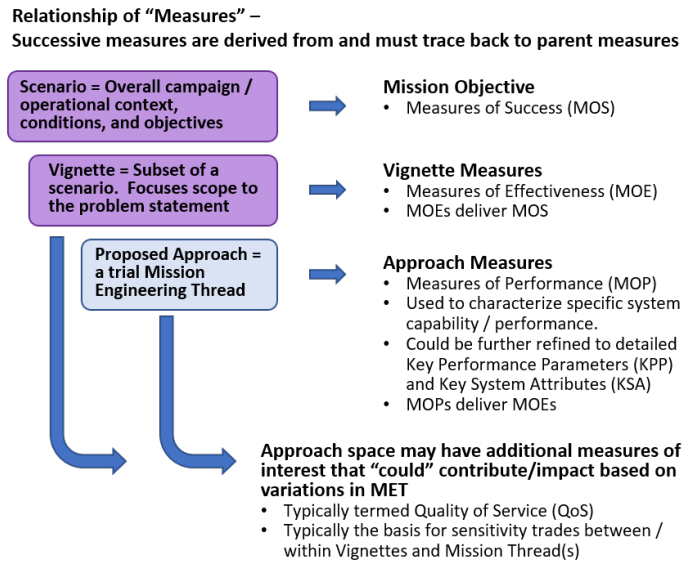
Relationship of "Measures" –
Successive measures are derived from and must trace back to parent measures

Scenario = Overall campaign / operational context, conditions, and objectives

Mission Objective
• Measures of Success (MOS)

Vignette = Subset of a scenario. Focuses scope to the problem statement

Vignette Measures
• Measures of Effectiveness (MOE)
• MOEs deliver MOS

Proposed Approach = a trial Mission Engineering Thread

Approach Measures
• Measures of Performance (MOP)
• Used to characterize specific system capability / performance.
• Could be further refined to detailed Key Performance Parameters (KPP) and Key System Attributes (KSA)
• MOPs deliver MOEs

Approach space may have additional measures of interest that "could" contribute/impact based on variations in MET
• Typically termed Quality of Service (QoS)
• Typically the basis for sensitivity trades between / within Vignettes and Mission Thread(s)